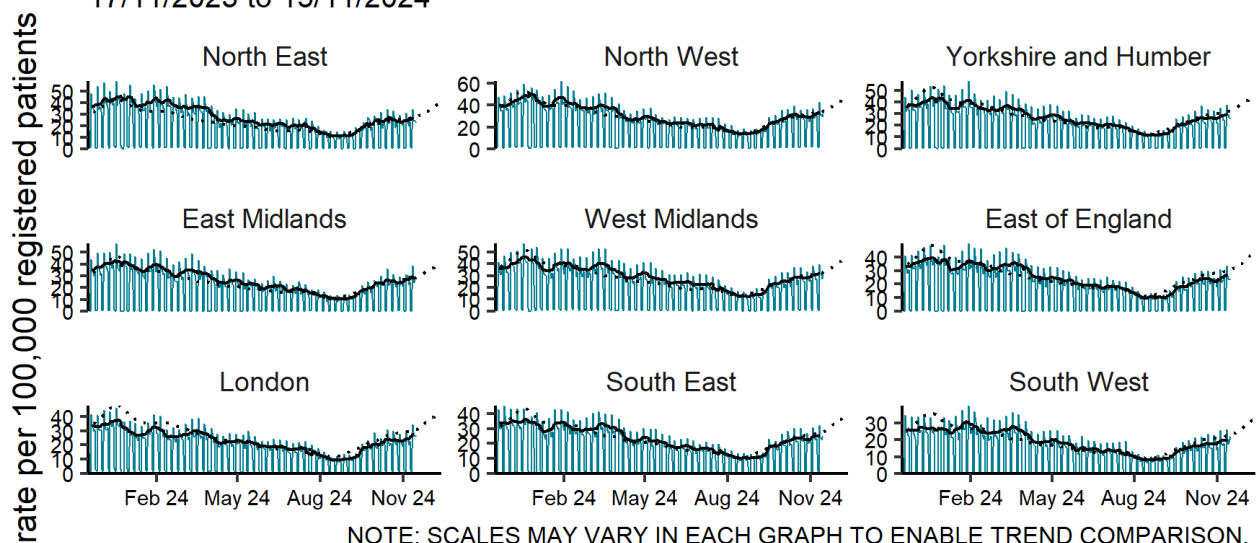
17/11/2023 to 15/11/2024

rate per 100,000 registered patients

North East
50
40
30
20
10
0

North West
60
40
20
0

Yorkshire and Humber
50
40
30
20
10
0

East Midlands
50
40
30
20
10
0

West Midlands
50
40
30
20
10
0

East of England
40
30
20
10
0

London
40
30
20
10
0
Feb 24 May 24 Aug 24 Nov 24

South East
40
30
20
10
0
Feb 24 May 24 Aug 24 Nov 24

South West
30
20
10
0
Feb 24 May 24 Aug 24 Nov 24

NOTE: SCALES MAY VARY IN EACH GRAPH TO ENABLE TREND COMPARISON.